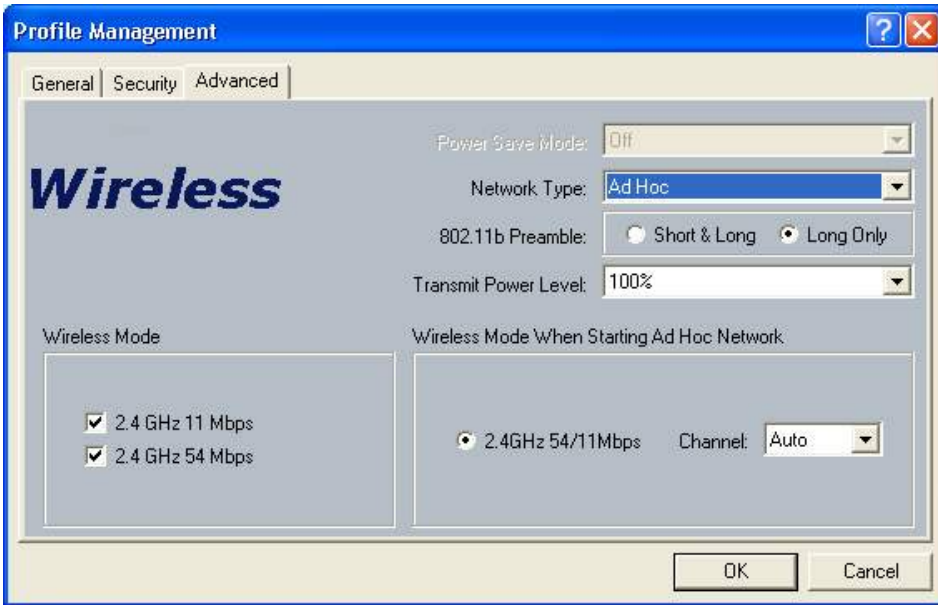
Profile Management

General | Security | Advanced

Wireless

Power Save Mode: Off

Network Type: Ad Hoc

802.11b Preamble: Short & Long Long Only

Transmit Power Level: 100%

Wireless Mode

2.4 GHz 11 Mbps
2.4 GHz 54 Mbps

Wireless Mode When Starting Ad Hoc Network

2.4GHz 54/11Mbps Channel: Auto

OK Cancel